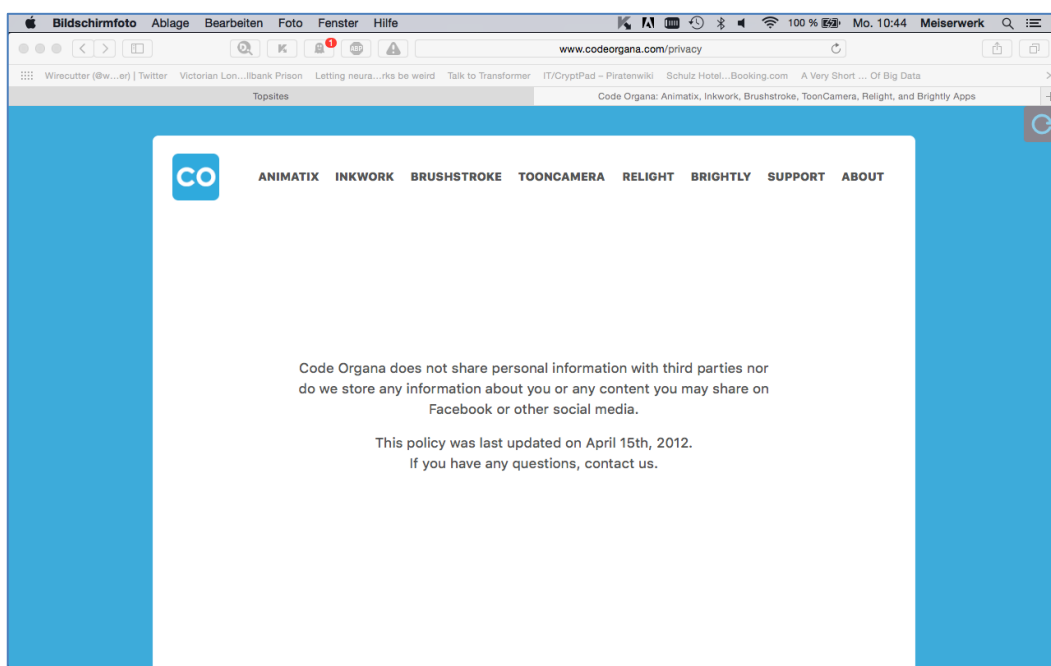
Bildschirmfoto Ablage Bearbeiten Foto Fenster Hilfe

100 % Mo. 10:44 Meiserwerk

www.codeorgana.com/privacy

Wirecutter (@w…er) | Twitter Victorian Lon…llbank Prison Letting neura…rks be weird Talk to Transformer IT/CryptPad – Piratenwiki Schulz Hotel…Booking.com A Very Short … Of Big Data

Topsites

Code Organa: Animatix, Inkwork, Brushstroke, ToonCamera, Relight, and Brightly Apps

CO

ANIMATIX INKWORK BRUSHSTROKE TOONCAMERA RELIGHT BRIGHTLY SUPPORT ABOUT

Code Organa does not share personal information with third parties nor do we store any information about you or any content you may share on Facebook or other social media.

This policy was last updated on April 15th, 2012.
If you have any questions, contact us.